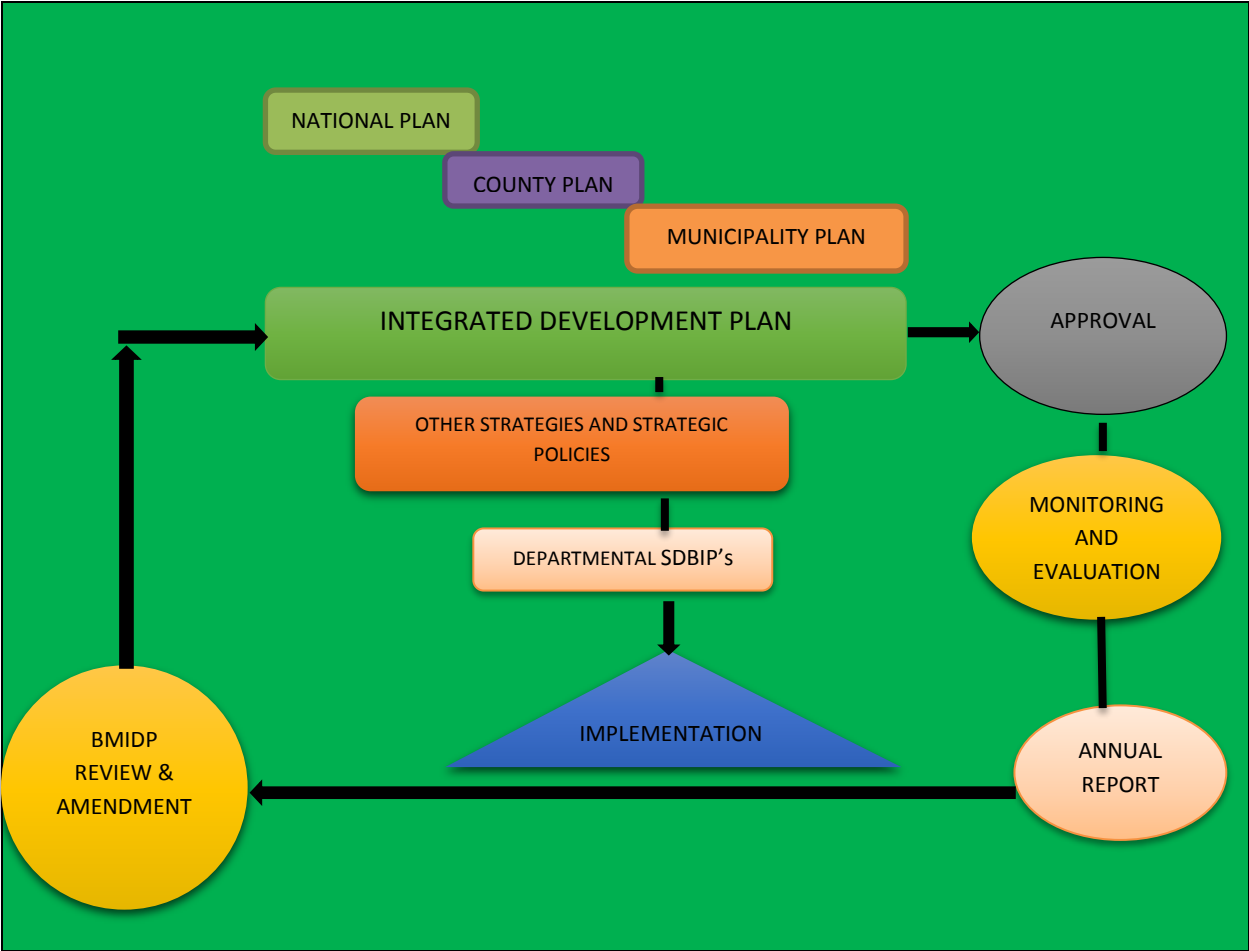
NATIONAL PLAN

COUNTY PLAN

MUNICIPALITY PLAN

INTEGRATED DEVELOPMENT PLAN

APPROVAL

OTHER STRATEGIES AND STRATEGIC POLICIES

MONITORING AND EVALUATION

DEPARTMENTAL SDBIP's

IMPLEMENTATION

BMIDP REVIEW & AMENDMENT

ANNUAL REPORT